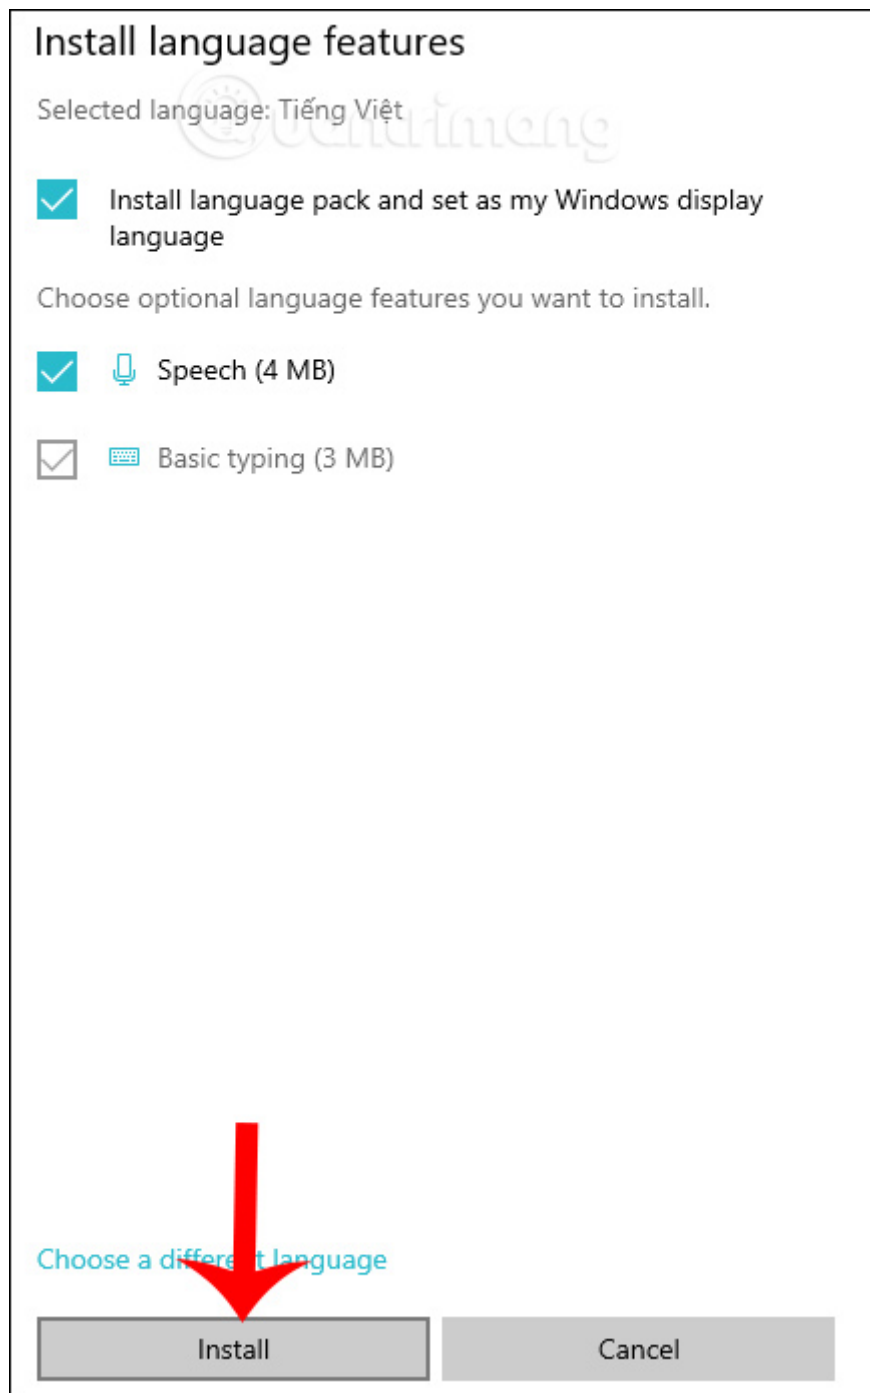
Install language features

Selected language: Tiếng Việt

Install language pack and set as my Windows display language

Choose optional language features you want to install.

Speech (4 MB)

Basic typing (3 MB)

Choose a diffe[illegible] language

Install

Cancel